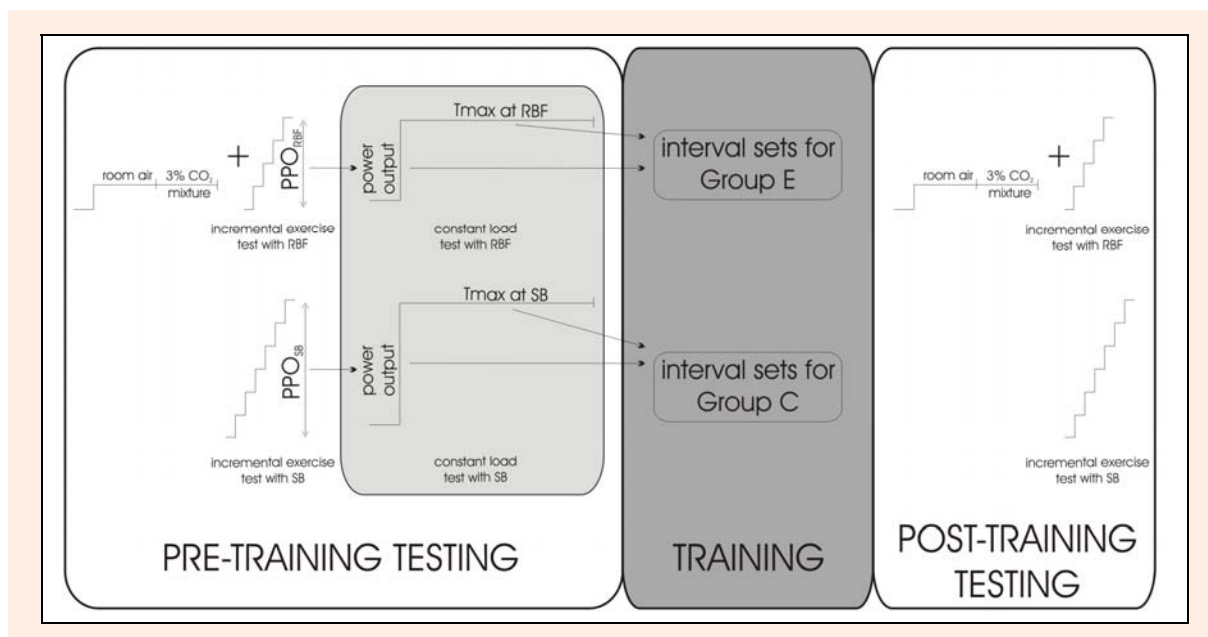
room air
3% $CO_2$ mixture
+
$PPO_{RBF}$
incremental exercise test with RBF
power output
Tmax at RBF
constant load test with RBF
interval sets for Group E
room air
3% $CO_2$ mixture
+
incremental exercise test with RBF

$PPO_{SB}$
incremental exercise test with SB
power output
Tmax at SB
constant load test with SB
interval sets for Group C
incremental exercise test with SB

PRE-TRAINING TESTING
TRAINING
POST-TRAINING TESTING